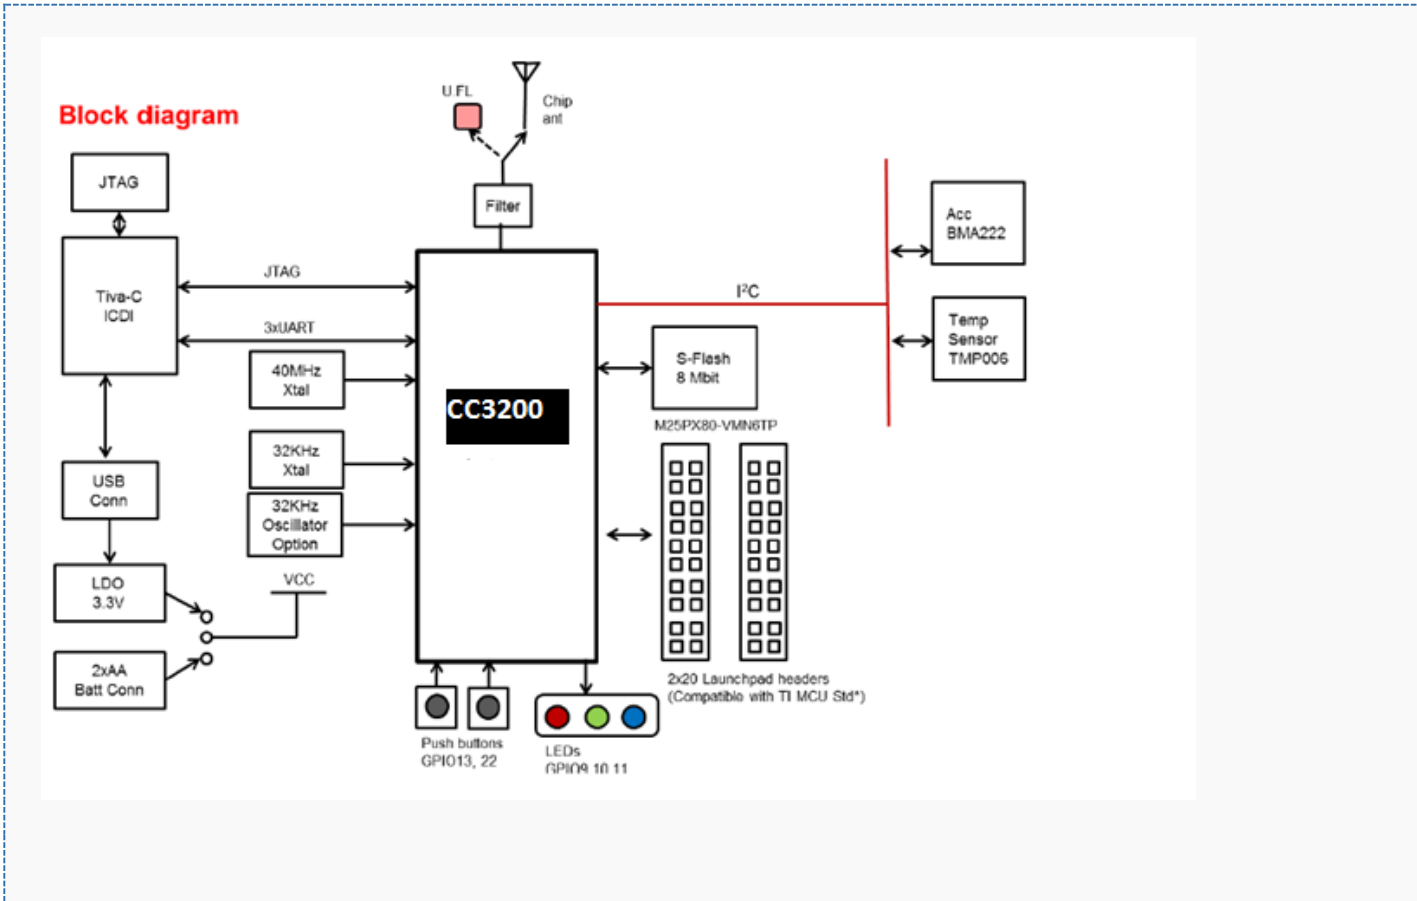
Block diagram

U FL

Chip ant

JTAG

Filter

Acc BMA222

Tiva-C ICDI

JTAG

$I^2C$

3xUART

Temp Sensor TMP006

40MHz Xtal

CC3200

S-Flash 8 Mbit

M25PX80-VMN6TP

32KHz Xtal

USB Conn

32KHz Oscillator Option

VCC

LDO 3.3V

2xAA Batt Conn

2x20 Launchpad headers (Compatible with TI MCU Std*)

Push buttons GPIO13, 22

LEDs GPIO9 10 11